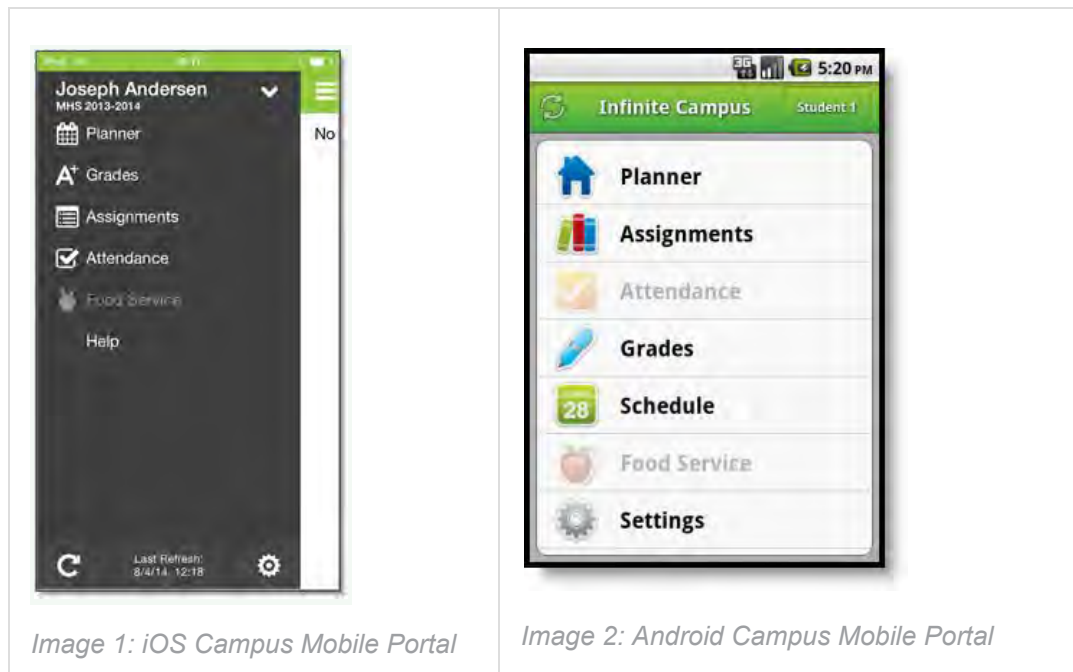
| | |
|---|---|
| Joseph Andersen<br>MHS 2013-2014<br>Planner<br>A⁺ Grades<br>Assignments<br>Attendance<br>Food Service<br>Help<br>No<br>Last Refresh:<br>8/4/14 12:18 | 3G 5:20 PM<br>Infinite Campus Student 1<br>Planner<br>Assignments<br>Attendance<br>Grades<br>28 Schedule<br>Food Service<br>Settings |
| *Image 1: iOS Campus Mobile Portal* | *Image 2: Android Campus Mobile Portal* |